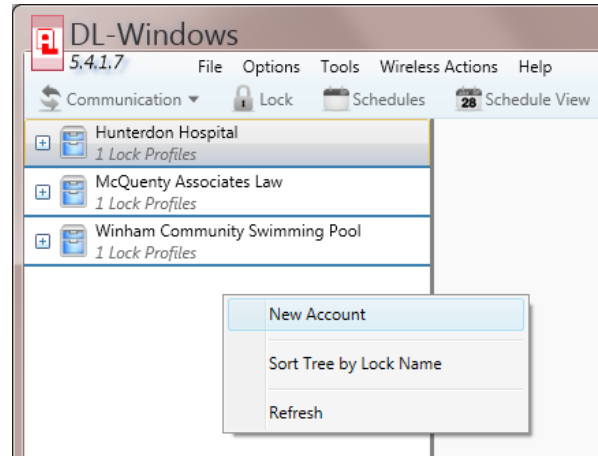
DL-Windows
5.4.1.7
File Options Tools Wireless Actions Help
Communication Lock Schedules 28 Schedule View

Hunterdon Hospital
1 Lock Profiles
McQuenty Associates Law
1 Lock Profiles
Winham Community Swimming Pool
1 Lock Profiles

New Account
Sort Tree by Lock Name
Refresh